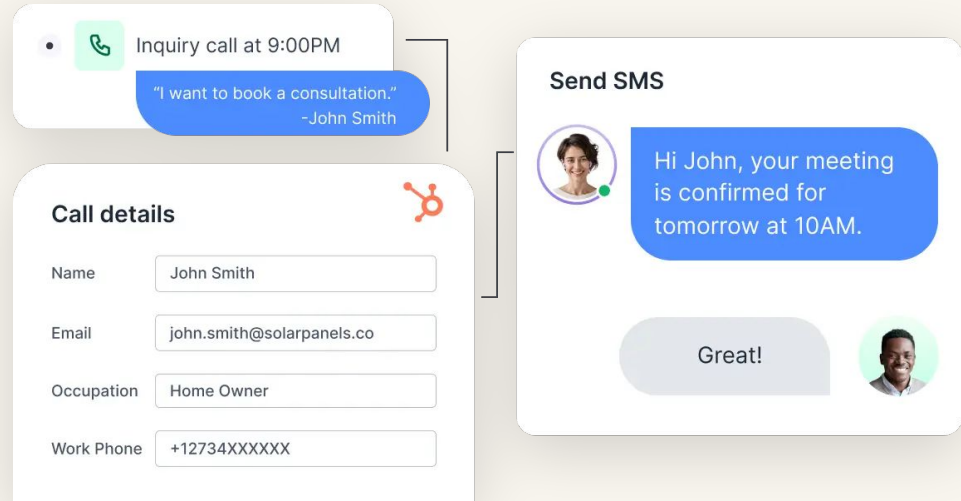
Inquiry call at 9:00PM

"I want to book a consultation."
-John Smith

Call details

Name John Smith

Email john.smith@solarpanels.co

Occupation Home Owner

Work Phone +12734XXXXXX

Send SMS

Hi John, your meeting is confirmed for tomorrow at 10AM.

Great!